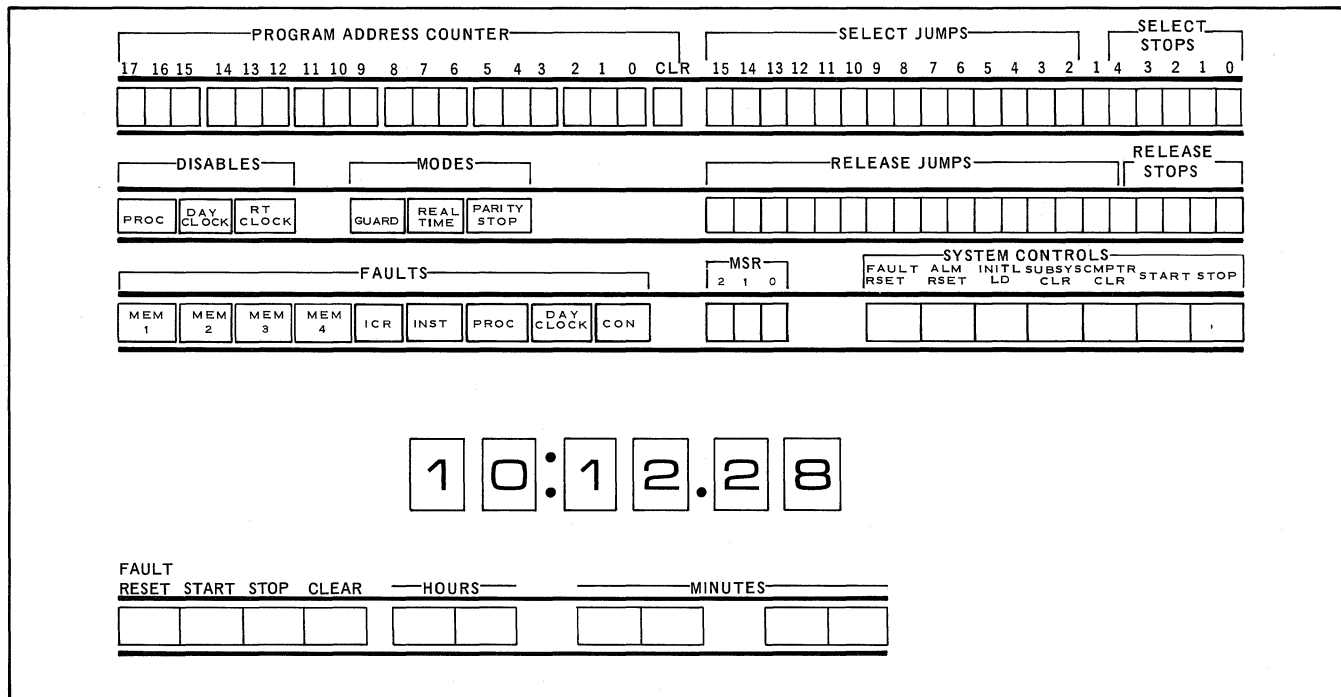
PROGRAM ADDRESS COUNTER

17 16 15 14 13 12 11 10 9 8 7 6 5 4 3 2 1 0 CLR

SELECT JUMPS

15 14 13 12 11 10 9 8 7 6 5 4 3 2 1

SELECT STOPS

4 3 2 1 0

DISABLES

PROC | DAY CLOCK | RT CLOCK

MODES

GUARD | REAL TIME | PARITY STOP

RELEASE JUMPS

RELEASE STOPS

FAULTS

MEM 1 | MEM 2 | MEM 3 | MEM 4 | ICR | INST | PROC | DAY CLOCK | CON

MSR

2 1 0

SYSTEM CONTROLS

FAULT RSET | ALM RSET | INITL LD | SUBSYS CLR | CMPTR CLR | START | STOP

10:12.28

FAULT RESET START STOP CLEAR HOURS MINUTES